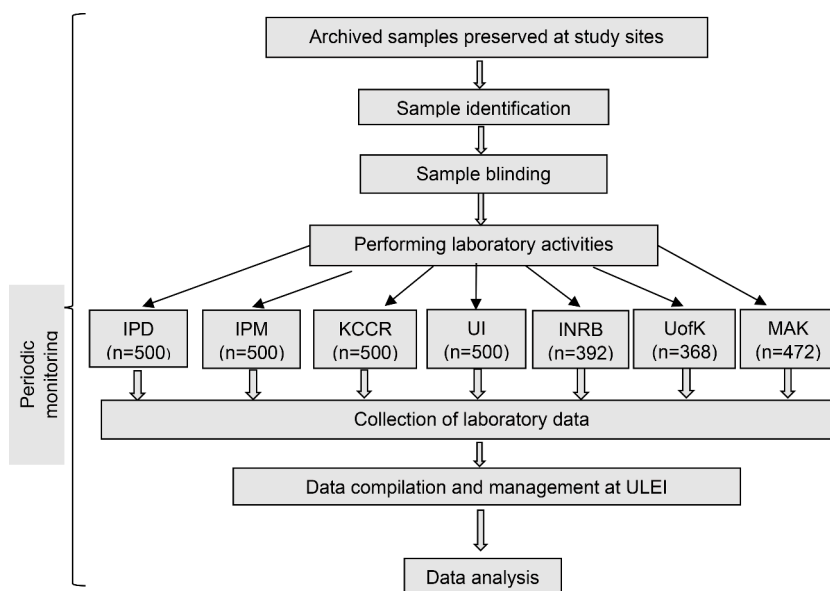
Periodic monitoring

Archived samples preserved at study sites

Sample identification

Sample blinding

Performing laboratory activities

IPD (n=500)

IPM (n=500)

KCCR (n=500)

UI (n=500)

INRB (n=392)

UofK (n=368)

MAK (n=472)

Collection of laboratory data

Data compilation and management at ULEI

Data analysis